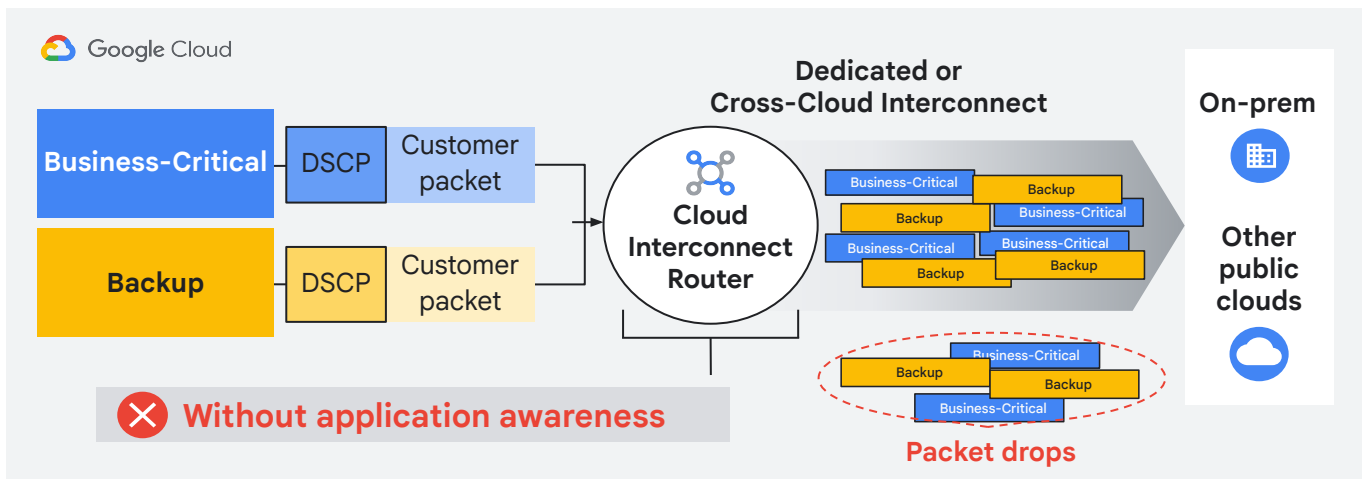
Google Cloud

Dedicated or Cross-Cloud Interconnect

Business-Critical

DSCP

Customer packet

Backup

DSCP

Customer packet

Cloud Interconnect Router

Business-Critical

Backup

Backup

Business-Critical

Business-Critical

Business-Critical

Backup

Backup

On-prem

Other public clouds

Business-Critical

Backup

Backup

Business-Critical

Without application awareness

Packet drops